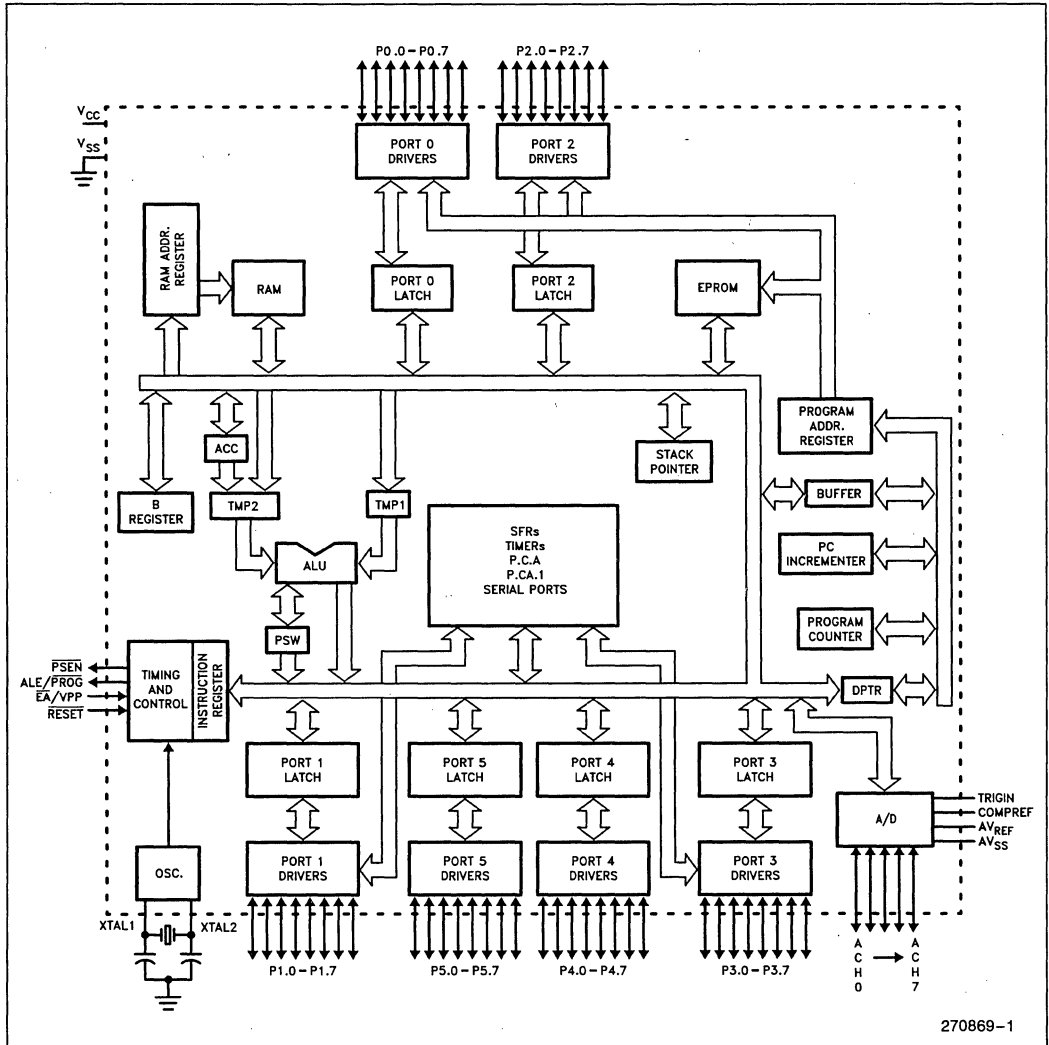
P0.0 – P0.7
P2.0 – P2.7
$V_{CC}$
$V_{SS}$
PORT 0 DRIVERS
PORT 2 DRIVERS
RAM ADDR. REGISTER
RAM
PORT 0 LATCH
PORT 2 LATCH
EPROM
PROGRAM ADDR. REGISTER
ACC
STACK POINTER
B REGISTER
TMP2
TMP1
BUFFER
SFRs
TIMERs
P.C.A
P.C.A.1
SERIAL PORTS
ALU
PC INCREMENTER
PSW
PROGRAM COUNTER
$\overline{PSEN}$
ALE/$\overline{PROG}$
$\overline{EA}$/VPP
$\overline{RESET}$
TIMING AND CONTROL
INSTRUCTION REGISTER
DPTR
PORT 1 LATCH
PORT 5 LATCH
PORT 4 LATCH
PORT 3 LATCH
TRIGIN
COMPREF
$AV_{REF}$
$AV_{SS}$
A/D
OSC.
PORT 1 DRIVERS
PORT 5 DRIVERS
PORT 4 DRIVERS
PORT 3 DRIVERS
XTAL1
XTAL2
P1.0 – P1.7
P5.0 – P5.7
P4.0 – P4.7
P3.0 – P3.7
ACH0 → ACH7
270869–1